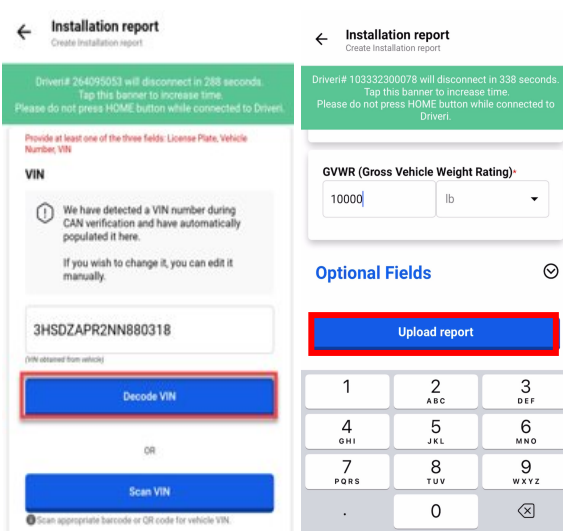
Installation report
Create Installation report

Driveri# 264095053 will disconnect in 288 seconds. Tap this banner to increase time. Please do not press HOME button while connected to Driveri.

Provide at least one of the three fields: License Plate, Vehicle Number, VIN

VIN

We have detected a VIN number during CAN verification and have automatically populated it here.

If you wish to change it, you can edit it manually.

3HSDZAPR2NN880318

(VIN obtained from vehicle)

Decode VIN

OR

Scan VIN

Scan appropriate barcode or QR code for vehicle VIN.

Installation report
Create Installation report

Driveri# 103332300078 will disconnect in 338 seconds. Tap this banner to increase time. Please do not press HOME button while connected to Driveri.

GVWR (Gross Vehicle Weight Rating)*

10000

lb

Optional Fields

Upload report

| 1 | 2 ABC | 3 DEF |
|---|---|---|
| 4 GHI | 5 JKL | 6 MNO |
| 7 PQRS | 8 TUV | 9 WXYZ |
| . | 0 | ⌫ |